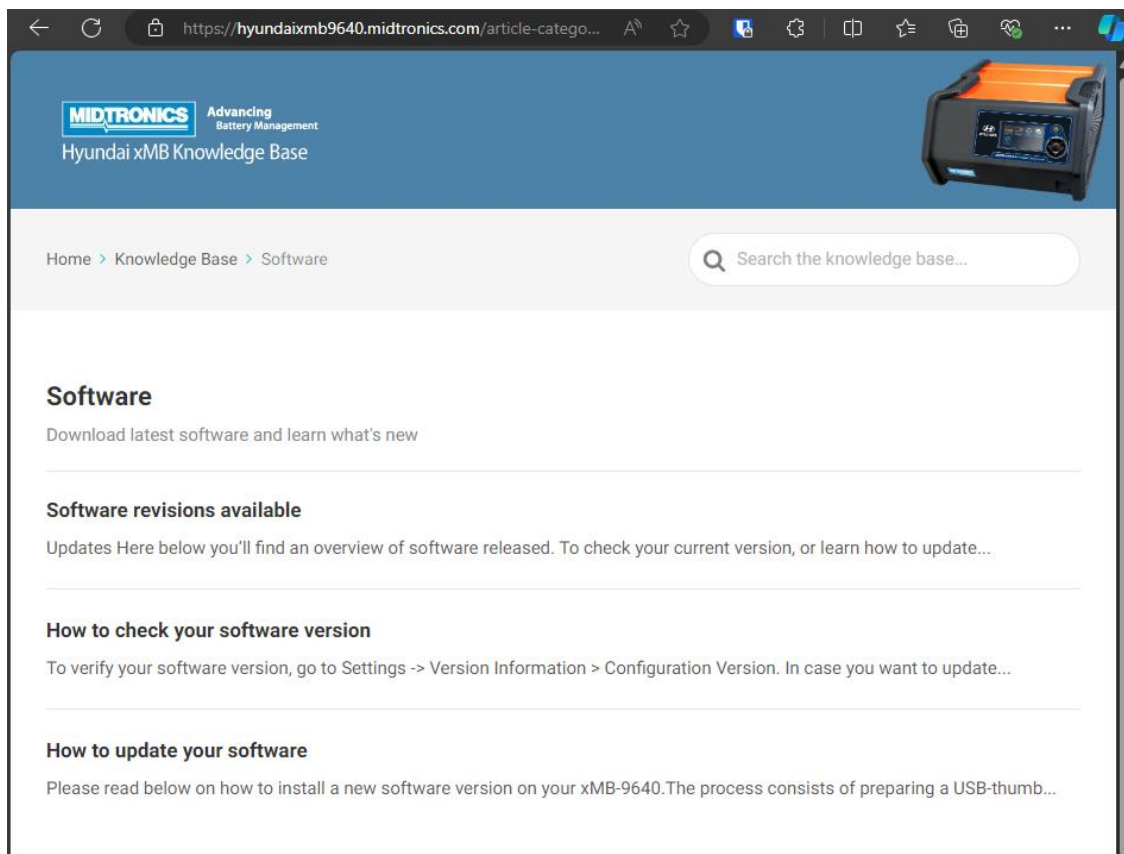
https://hyundaixmb9640.midtronics.com/article-catego...

MIDTRONICS Advancing Battery Management
Hyundai xMB Knowledge Base

Home > Knowledge Base > Software

Search the knowledge base...

Software

Download latest software and learn what's new

Software revisions available

Updates Here below you'll find an overview of software released. To check your current version, or learn how to update...

How to check your software version

To verify your software version, go to Settings -> Version Information > Configuration Version. In case you want to update...

How to update your software

Please read below on how to install a new software version on your xMB-9640.The process consists of preparing a USB-thumb...